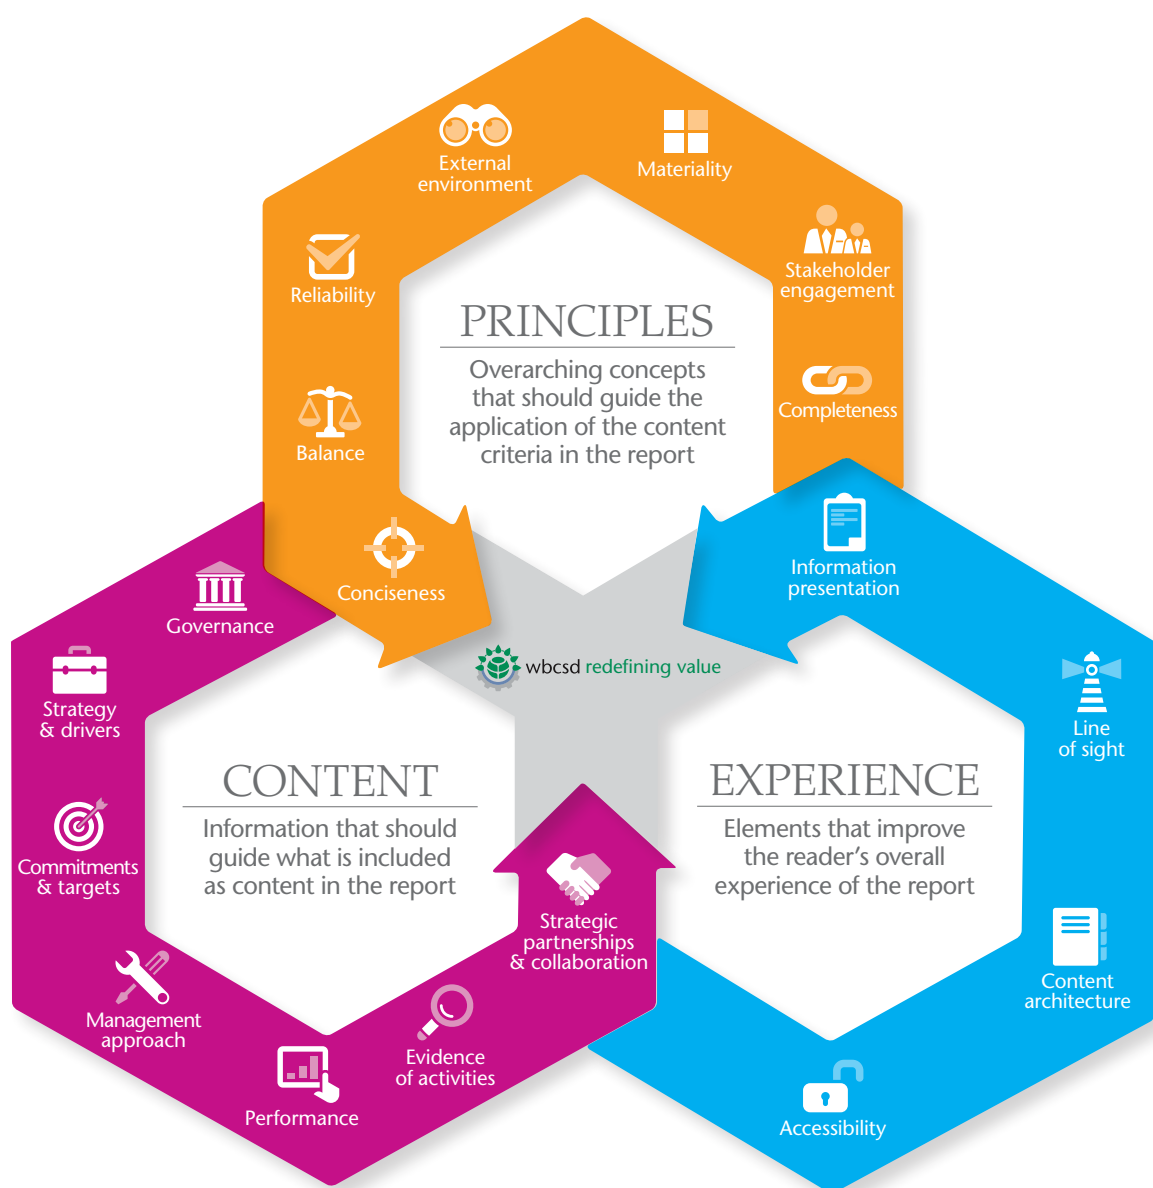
External environment

Materiality

Stakeholder engagement

Reliability

PRINCIPLES

Overarching concepts that should guide the application of the content criteria in the report

Completeness

Balance

Conciseness

Information presentation

Governance

wbcsd redefining value

Strategy & drivers

Line of sight

CONTENT

Information that should guide what is included as content in the report

EXPERIENCE

Elements that improve the reader's overall experience of the report

Commitments & targets

Strategic partnerships & collaboration

Content architecture

Management approach

Evidence of activities

Performance

Accessibility